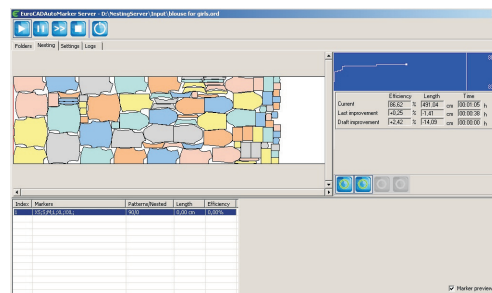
EuroCADAutoMarker Server - D:\NestingServer\Input\blouse for girls.xml

Folders | Nesting | Settings | Logs

| | Efficiency | | Length | | Time | |
|---|---|---|---|---|---|---|
| Current | 86,62 | % | 491,04 | cm | 00:01:05 | h |
| Last improvement | +0,25 | % | -1,41 | cm | 00:00:38 | h |
| Draft improvement | +2,42 | % | -14,09 | cm | 00:00:00 | h |

| Index | Markers | Patterns/Nested | Length | Efficiency |
|---|---|---|---|---|
| 1 | XS,S,M,L,XL,XXL | 90/0 | 0,00 cm | 0,00% |

Marker preview